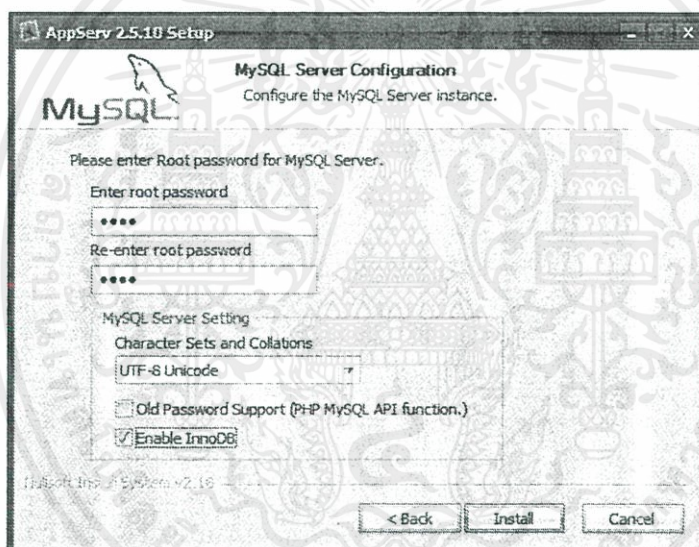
AppServ 2.5.10 Setup

MySQL

MySQL Server Configuration
Configure the MySQL Server instance.

Please enter Root password for MySQL Server.

Enter root password
••••

Re-enter root password
••••

MySQL Server Setting
Character Sets and Collations
UTF-8 Unicode

Old Password Support (PHP MySQL API function.)

Enable InnoDB

Nullsoft Install System v2.16

< Back
Install
Cancel